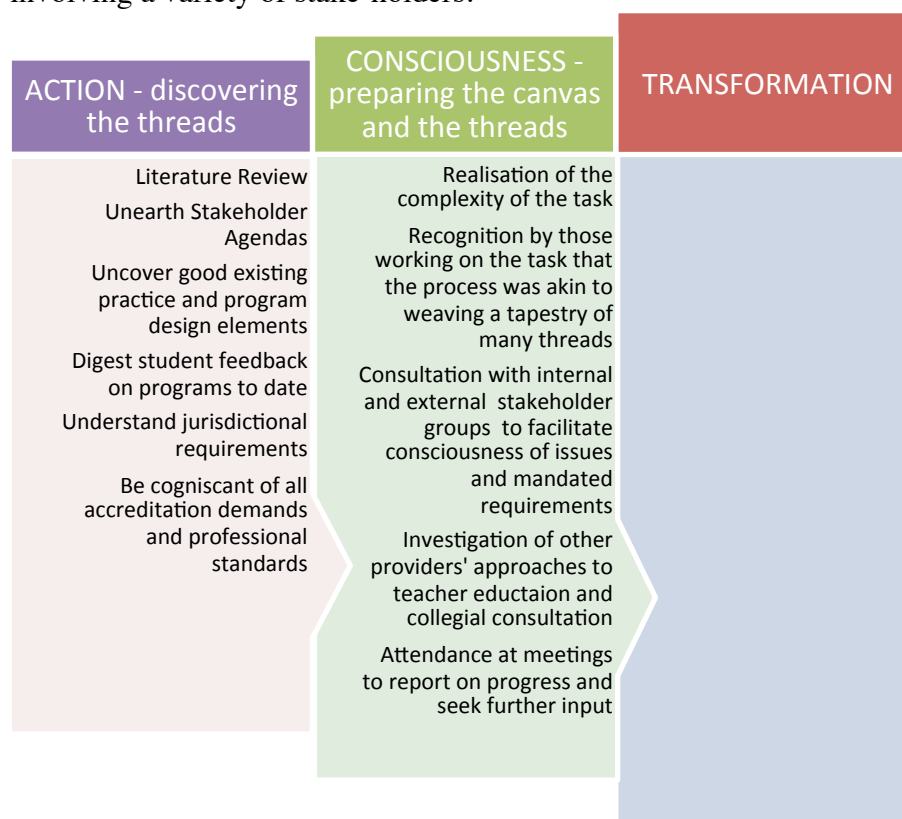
involving a variety of stake-holders.

ACTION - discovering the threads

Literature Review

Unearth Stakeholder Agendas

Uncover good existing practice and program design elements

Digest student feedback on programs to date

Understand jurisdictional requirements

Be cogniscant of all accreditation demands and professional standards

CONSCIOUSNESS - preparing the canvas and the threads

Realisation of the complexity of the task

Recognition by those working on the task that the process was akin to weaving a tapestry of many threads

Consultation with internal and external stakeholder groups to facilitate consciousness of issues and mandated requirements

Investigation of other providers' approaches to teacher eductaion and collegial consultation

Attendance at meetings to report on progress and seek further input

TRANSFORMATION